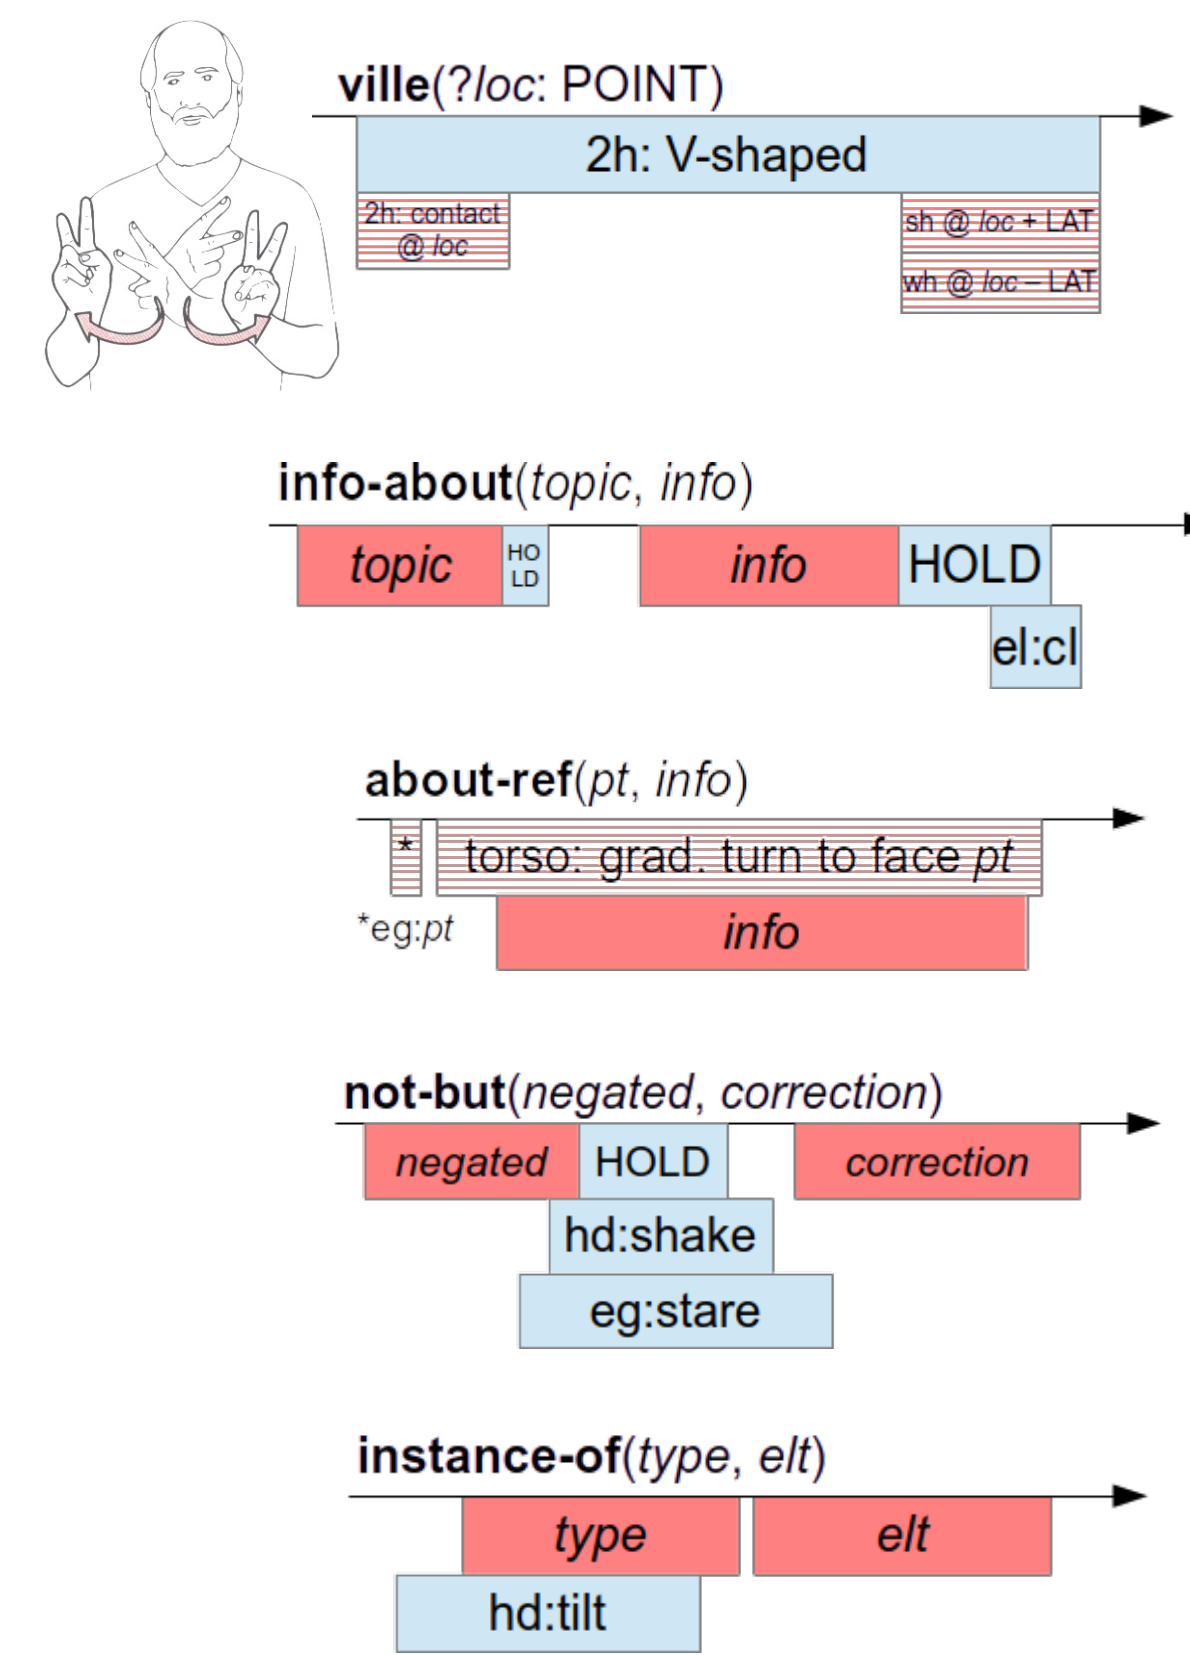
**ville**(?*loc*: POINT)

2h: V-shaped

2h: contact @ *loc*

sh @ *loc* + LAT

wh @ *loc* – LAT

**info-about**(*topic*, *info*)

*topic*

HO LD

*info*

HOLD

el:cl

**about-ref**(*pt*, *info*)

\*

torso: grad. turn to face *pt*

\*eg:*pt*

*info*

**not-but**(*negated*, *correction*)

*negated*

HOLD

*correction*

hd:shake

eg:stare

**instance-of**(*type*, *elt*)

*type*

*elt*

hd:tilt